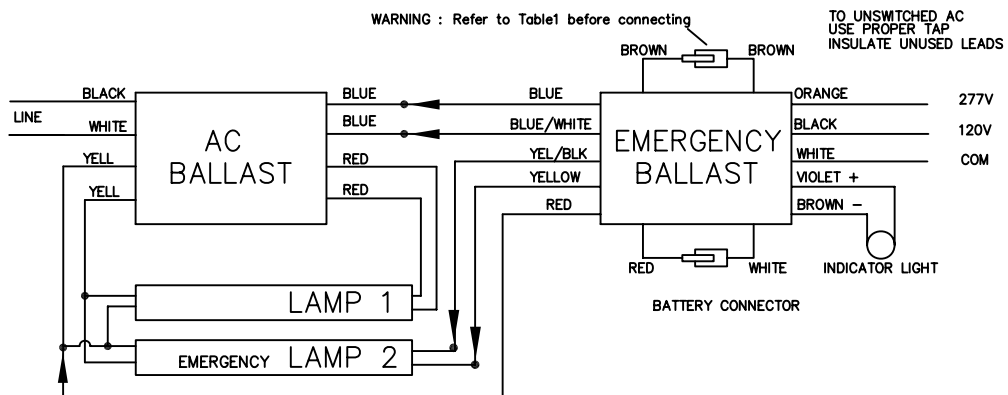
WARNING : Refer to Table1 before connecting

TO UNSWITCHED AC
USE PROPER TAP
INSULATE UNUSED LEADS

BROWN
BROWN

LINE
BLACK
WHITE
YELL
YELL

AC
BALLAST

BLUE
BLUE
RED
RED

BLUE
BLUE/WHITE
YEL/BLK
YELLOW
RED

EMERGENCY
BALLAST

ORANGE
BLACK
WHITE
VIOLET +
BROWN −

277V
120V
COM

RED
WHITE
INDICATOR LIGHT

BATTERY CONNECTOR

LAMP 1

EMERGENCY LAMP 2